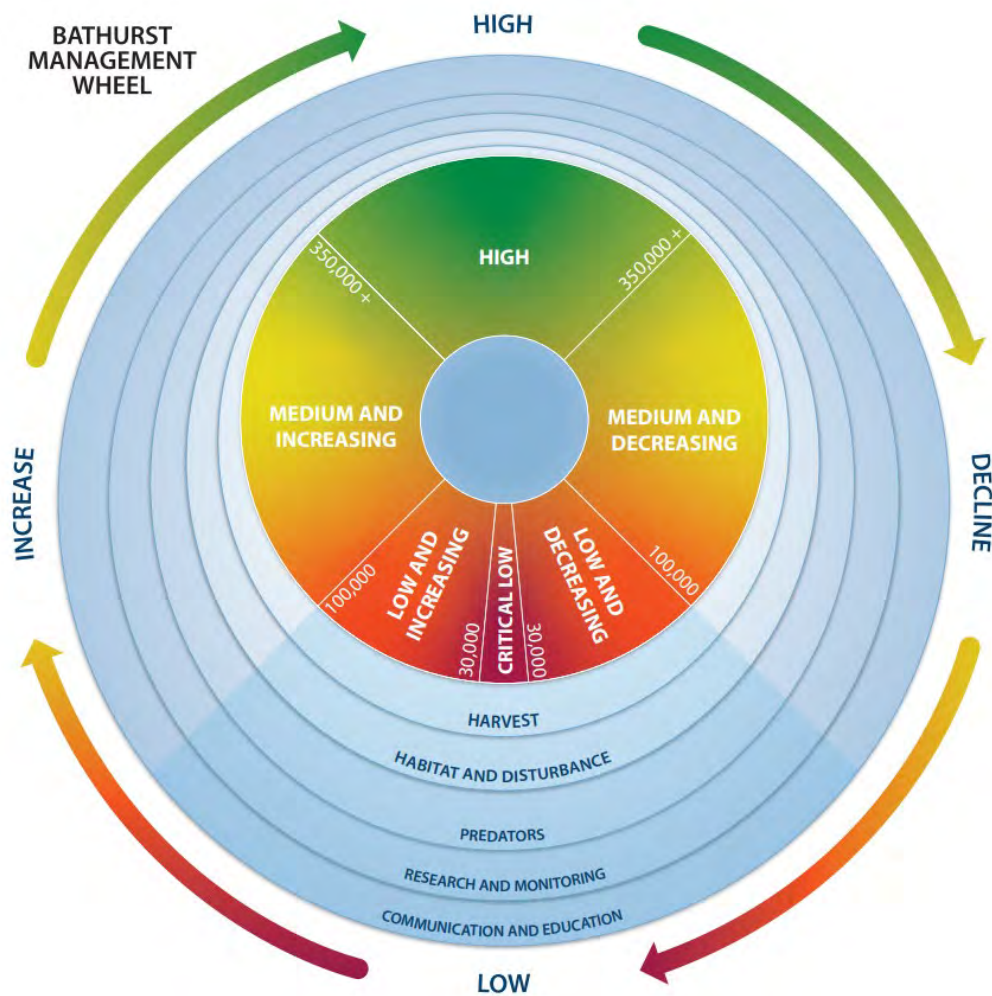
BATHURST MANAGEMENT WHEEL

HIGH

INCREASE

DECLINE

LOW

HIGH

350,000 +

350,000 +

MEDIUM AND INCREASING

MEDIUM AND DECREASING

100,000

LOW AND INCREASING

30,000

CRITICAL LOW

30,000

LOW AND DECREASING

100,000

HARVEST

HABITAT AND DISTURBANCE

PREDATORS

RESEARCH AND MONITORING

COMMUNICATION AND EDUCATION